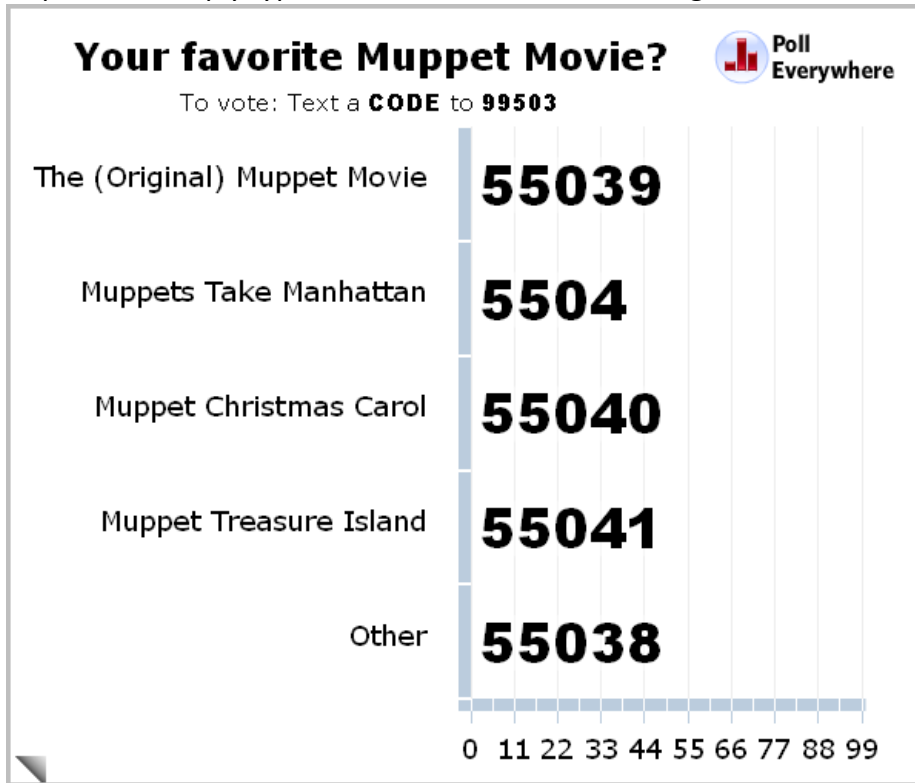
Your favorite Muppet Movie?

Poll Everywhere

To vote: Text a **CODE** to **99503**

The (Original) Muppet Movie 55039

Muppets Take Manhattan 5504

Muppet Christmas Carol 55040

Muppet Treasure Island 55041

Other 55038

0 11 22 33 44 55 66 77 88 99